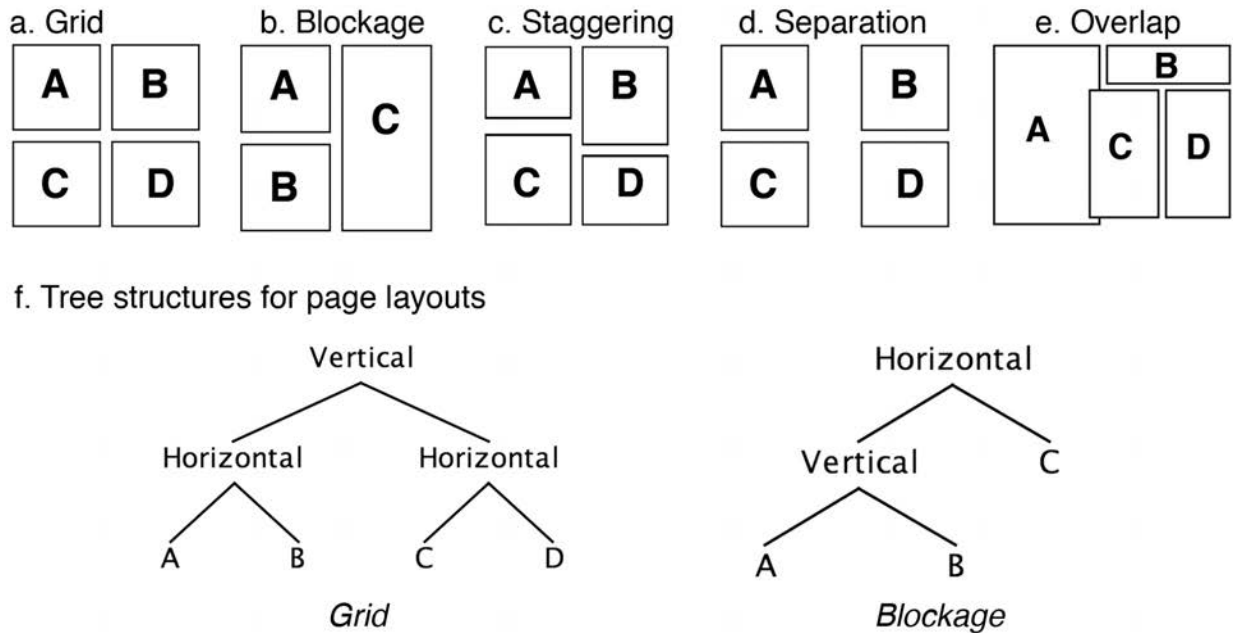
a. Grid
A B
C D

b. Blockage
A
B
C

c. Staggering
A B
C D

d. Separation
A B
C D

e. Overlap
B
A C D

f. Tree structures for page layouts

Vertical
Horizontal Horizontal
A B C D
*Grid*

Horizontal
Vertical C
A B
*Blockage*